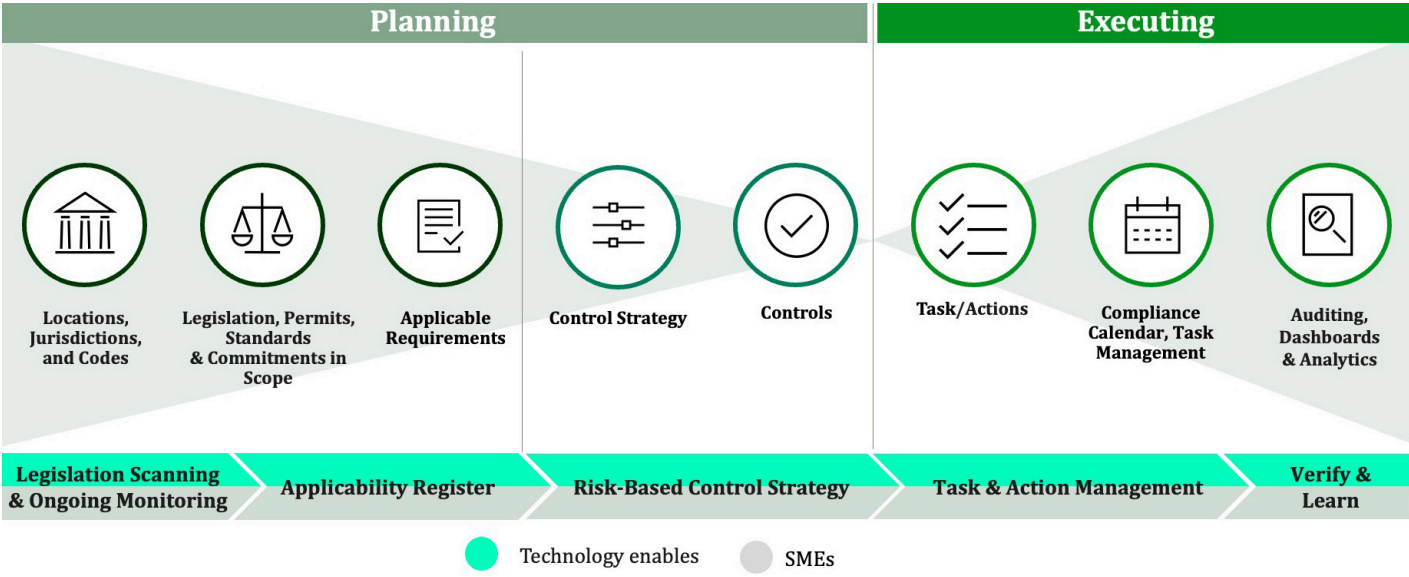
Planning

Executing

Locations, Jurisdictions, and Codes

Legislation, Permits, Standards & Commitments in Scope

Applicable Requirements

Control Strategy

Controls

Task/Actions

Compliance Calendar, Task Management

Auditing, Dashboards & Analytics

Legislation Scanning & Ongoing Monitoring

Applicability Register

Risk-Based Control Strategy

Task & Action Management

Verify & Learn

Technology enables

SMEs